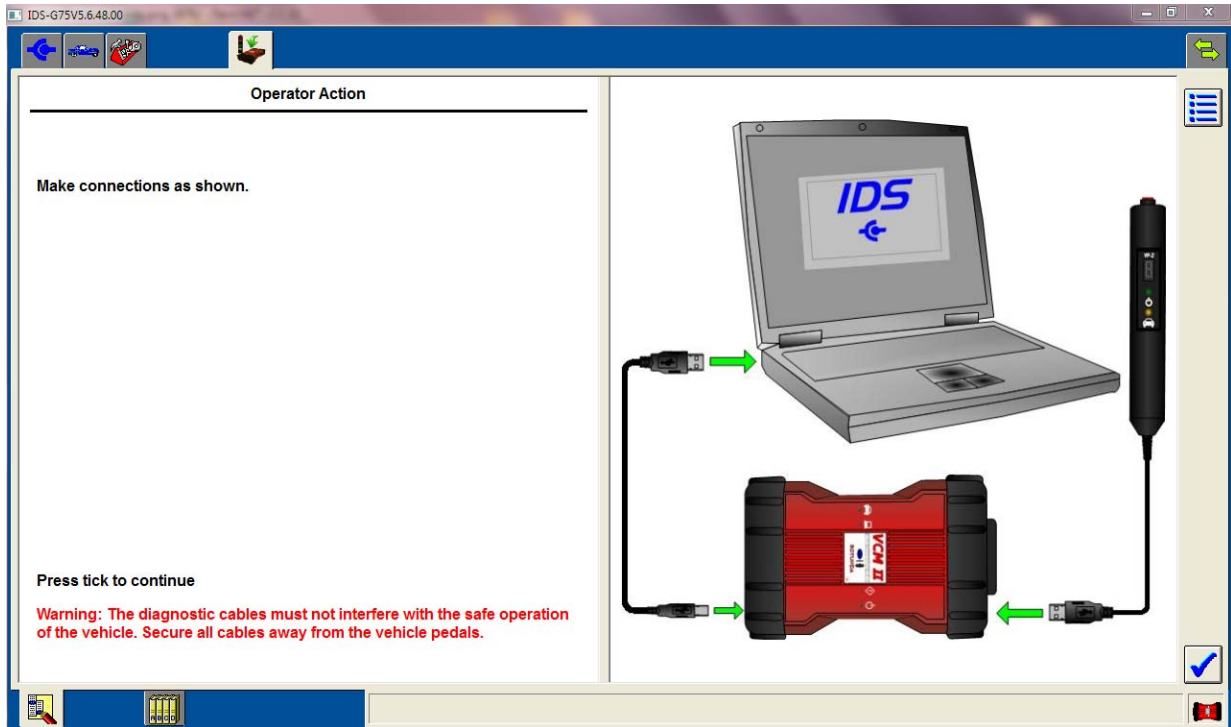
IDS-G75V5.6.48.00

Operator Action

Make connections as shown.

Press tick to continue

Warning: The diagnostic cables must not interfere with the safe operation of the vehicle. Secure all cables away from the vehicle pedals.

IDS

VCM II